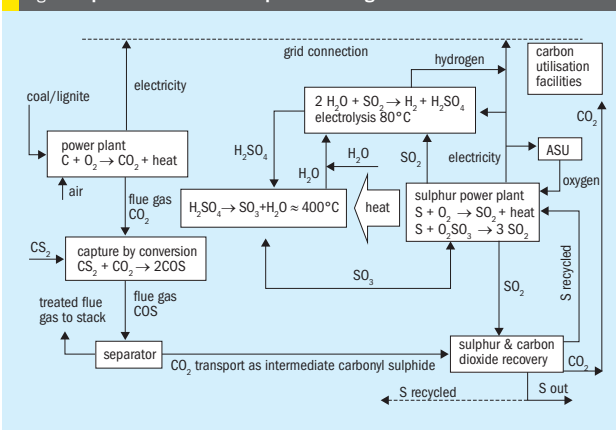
grid connection

hydrogen

carbon utilisation facilities

electricity

coal/lignite

$2\ H_2O + SO_2 \rightarrow H_2 + H_2SO_4$
electrolysis 80°C

$CO_2$

power plant
$C + O_2 \rightarrow CO_2 + heat$

$H_2SO_4$

$H_2O$

$SO_2$

electricity

ASU

air

$H_2O$

oxygen

flue gas
$CO_2$

$H_2SO_4 \rightarrow SO_3 + H_2O \approx 400°C$

heat

sulphur power plant
$S + O_2 \rightarrow SO_2 + heat$
$S + O_2SO_3 \rightarrow 3\ SO_2$

$CS_2$

capture by conversion
$CS_2 + CO_2 \rightarrow 2COS$

$SO_3$

S recycled

flue gas
COS

$SO_2$

treated flue gas to stack

separator

$CO_2$ transport as intermediate carbonyl sulphide

sulphur & carbon dioxide recovery

$CO_2$

S recycled

S out